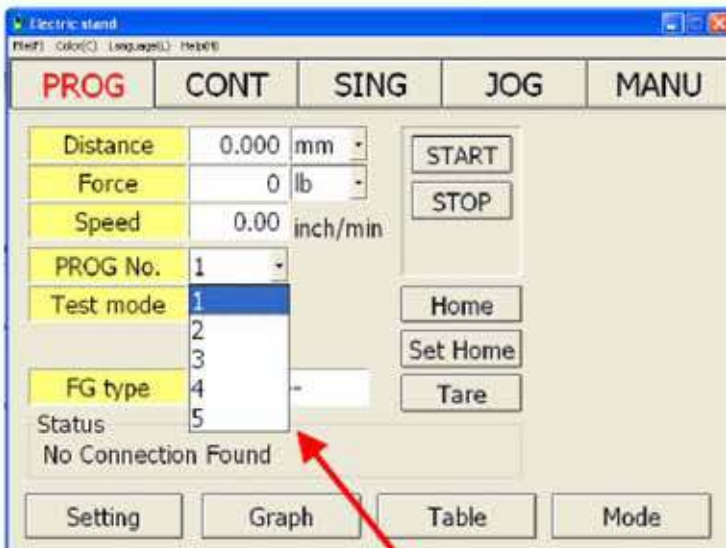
Electric stand
File(F) Color(C) Language(L) Help(H)

PROG
CONT
SING
JOG
MANU

Distance
0.000
mm
Force
0
lb
Speed
0.00
inch/min
PROG No.
1
Test mode
1
2
3
4
5
FG type
-
START
STOP
Home
Set Home
Tare
Status
No Connection Found

Setting
Graph
Table
Mode